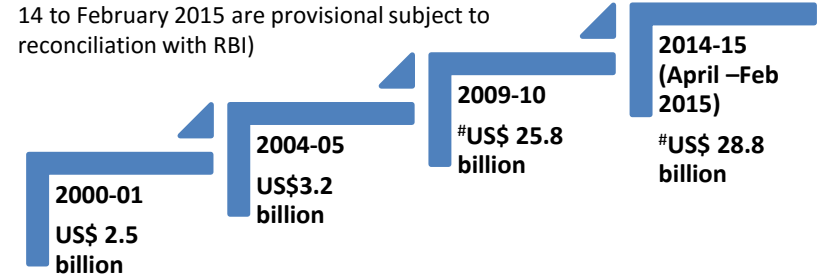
14 to February 2015 are provisional subject to reconciliation with RBI)

2000-01
US$ 2.5 billion

2004-05
US$3.2 billion

2009-10
$^{\#}$US$ 25.8 billion

2014-15 (April –Feb 2015)
$^{\#}$US$ 28.8 billion